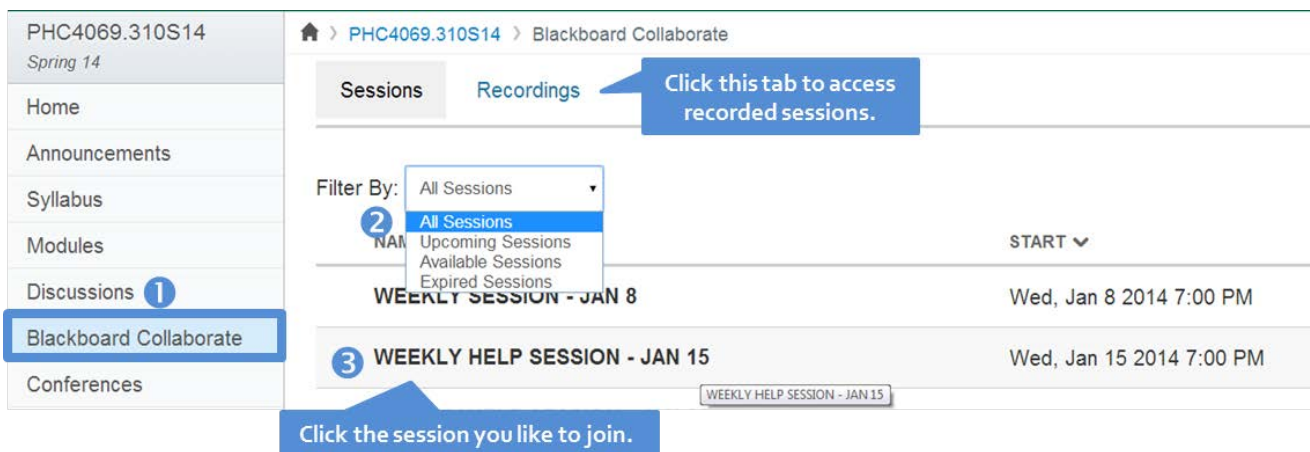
PHC4069.310S14
Spring 14

Home
Announcements
Syllabus
Modules
Discussions 1
Blackboard Collaborate
Conferences

PHC4069.310S14 › Blackboard Collaborate

Sessions
Recordings

Click this tab to access recorded sessions.

Filter By: All Sessions

2
All Sessions
Upcoming Sessions
Available Sessions
Expired Sessions

NAM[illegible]
START

WEEKLY SESSION - JAN 8
Wed, Jan 8 2014 7:00 PM

3 WEEKLY HELP SESSION - JAN 15
Wed, Jan 15 2014 7:00 PM

WEEKLY HELP SESSION - JAN 15

Click the session you like to join.